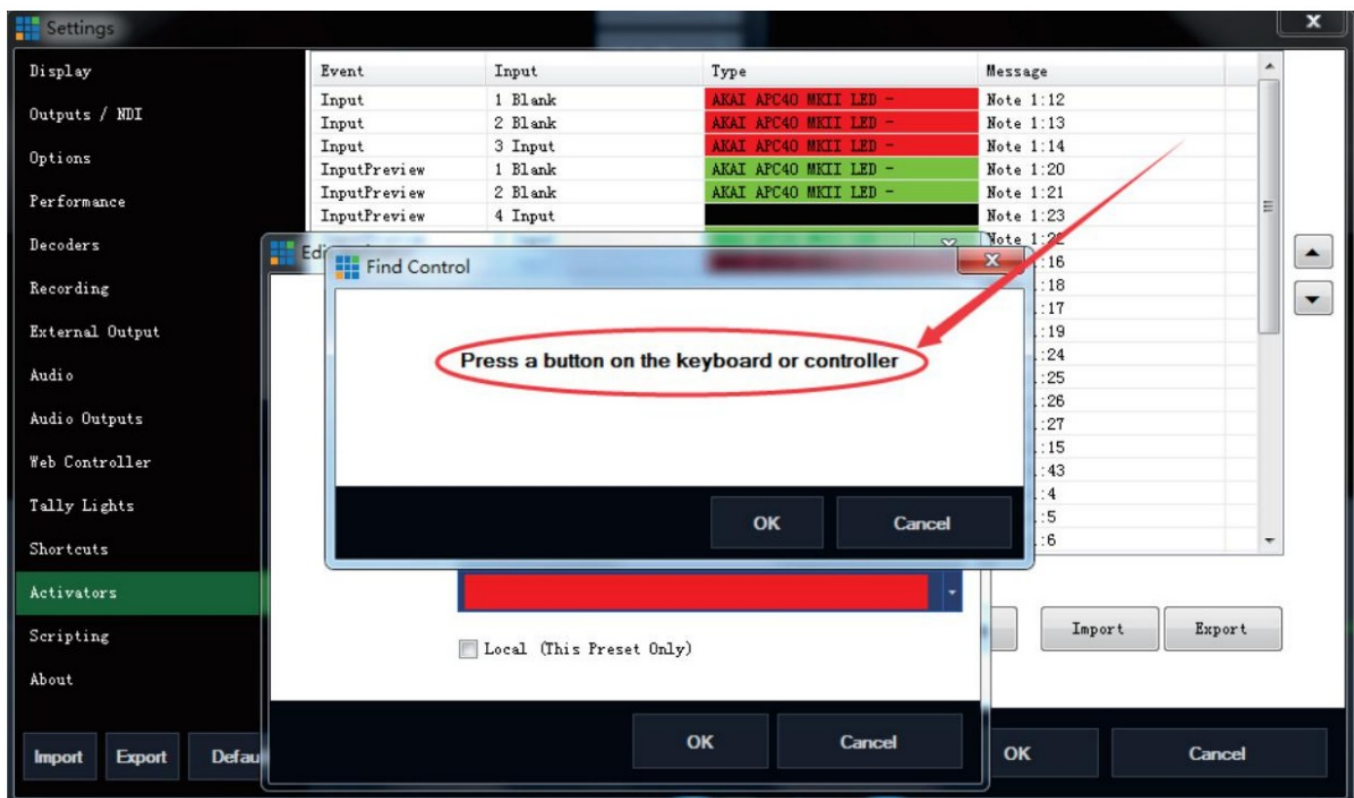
Settings

Display
Outputs / NDI
Options
Performance
Decoders
Recording
External Output
Audio
Audio Outputs
Web Controller
Tally Lights
Shortcuts
Activators
Scripting
About

| Event | Input | Type | Message |
|---|---|---|---|
| Input | 1 Blank | AKAI APC40 MKII LED - | Note 1:12 |
| Input | 2 Blank | AKAI APC40 MKII LED - | Note 1:13 |
| Input | 3 Input | AKAI APC40 MKII LED - | Note 1:14 |
| InputPreview | 1 Blank | AKAI APC40 MKII LED - | Note 1:20 |
| InputPreview | 2 Blank | AKAI APC40 MKII LED - | Note 1:21 |
| InputPreview | 4 Input | | Note 1:23 |
| | | | Note 1:2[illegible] |
| | | | :16 |
| | | | :18 |
| | | | :17 |
| | | | :19 |
| | | | :24 |
| | | | :25 |
| | | | :26 |
| | | | :27 |
| | | | :15 |
| | | | :43 |
| | | | :4 |
| | | | :5 |
| | | | :6 |

Edi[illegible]

Find Control

Press a button on the keyboard or controller

OK
Cancel

Local (This Preset Only)

OK
Cancel

Import
Export

Import
Export
Defau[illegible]

OK
Cancel